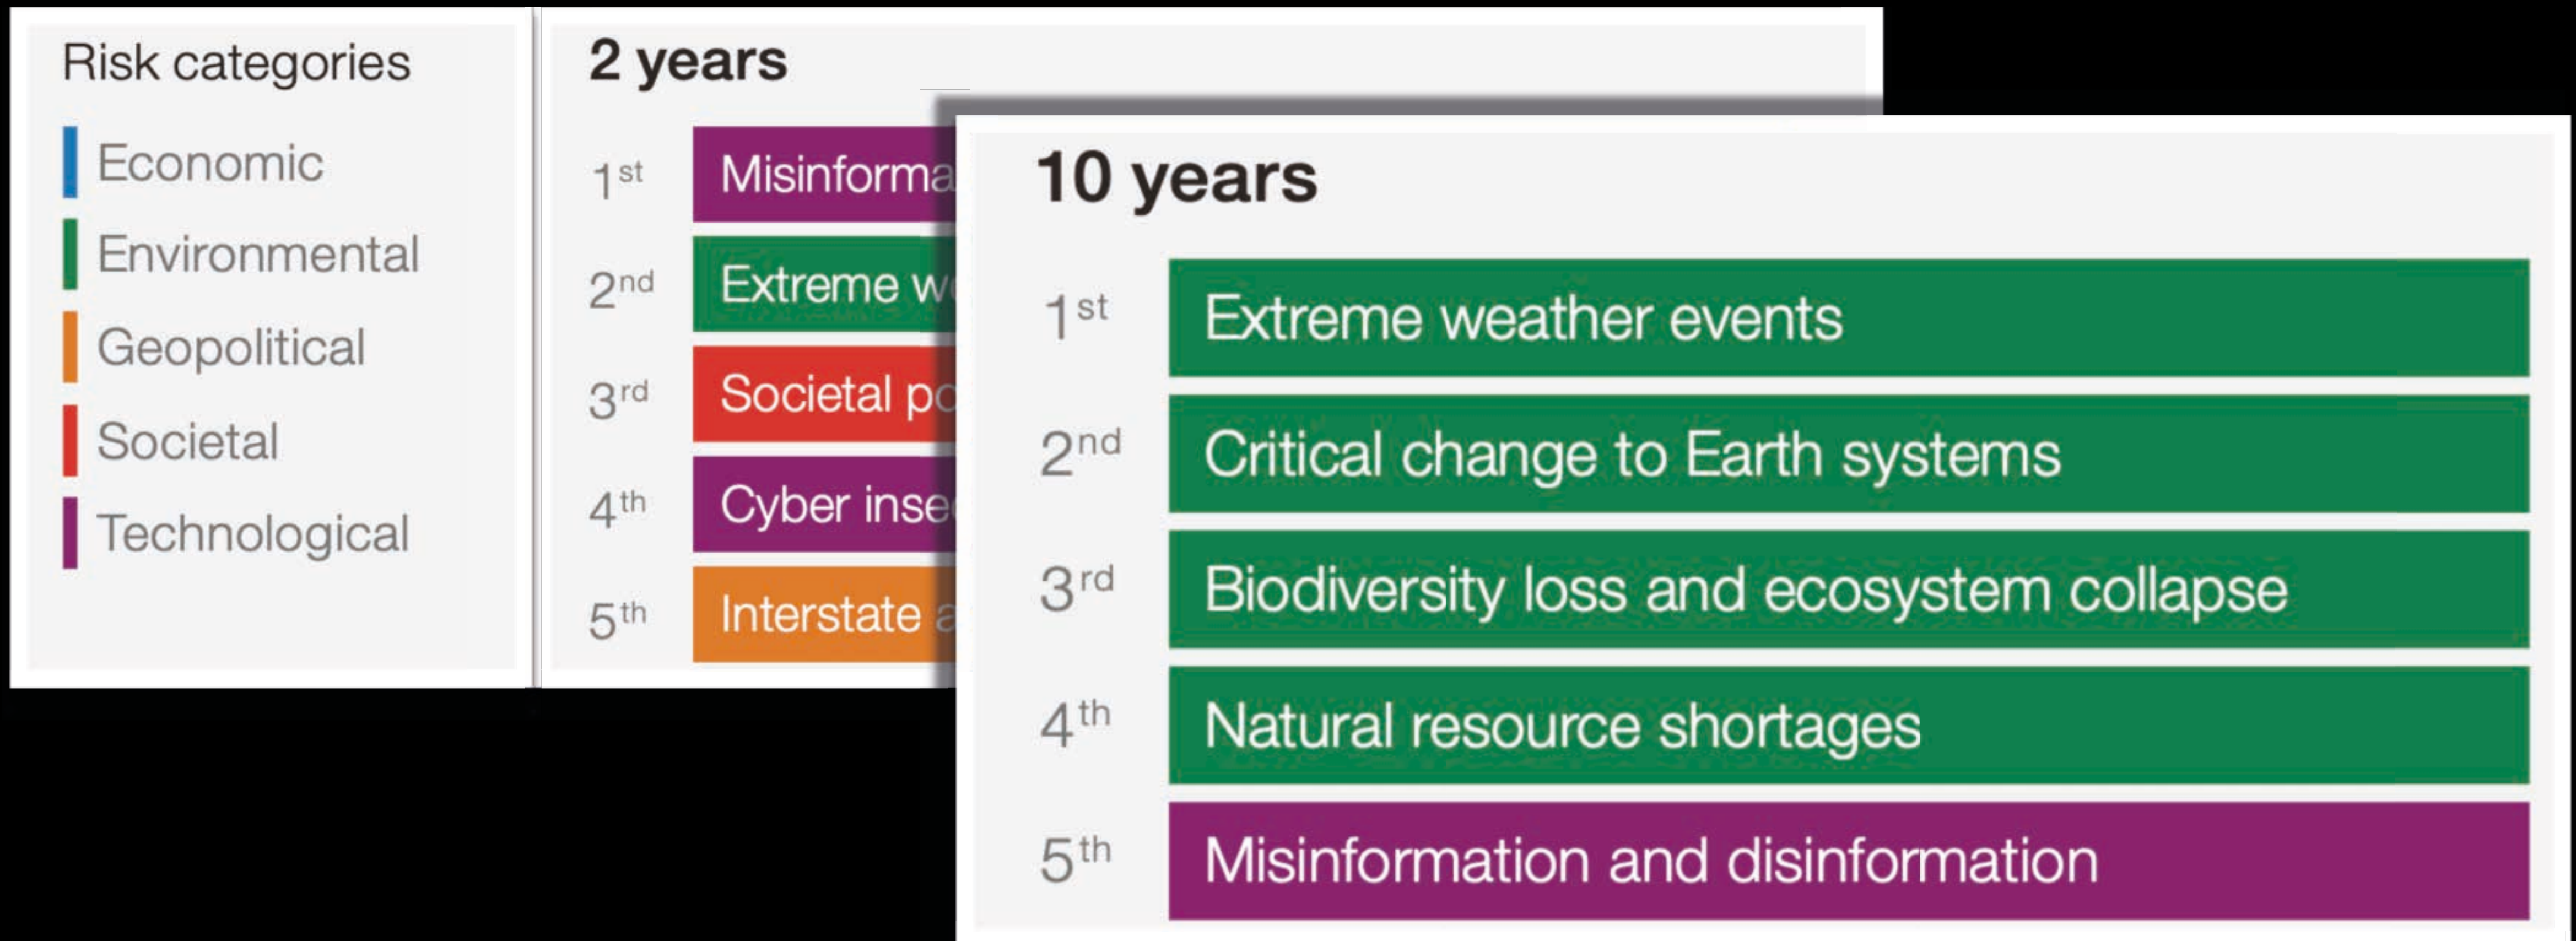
Risk categories

Economic

Environmental

Geopolitical

Societal

Technological

2 years

$1^{st}$ Misinforma

$2^{nd}$ Extreme w

$3^{rd}$ Societal po

$4^{th}$ Cyber inse

$5^{th}$ Interstate a

10 years

$1^{st}$ Extreme weather events

$2^{nd}$ Critical change to Earth systems

$3^{rd}$ Biodiversity loss and ecosystem collapse

$4^{th}$ Natural resource shortages

$5^{th}$ Misinformation and disinformation